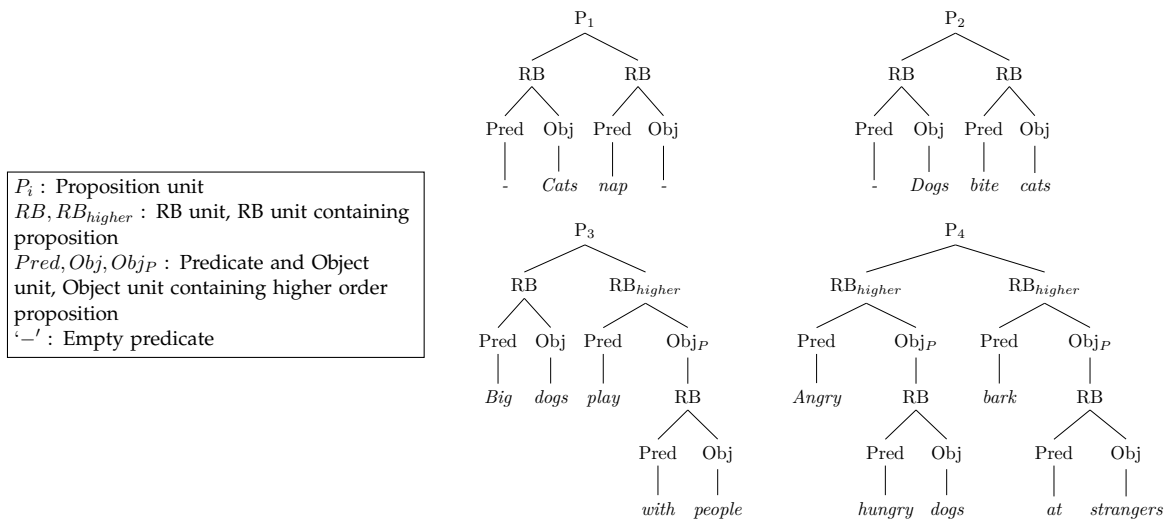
$P_i$ : Proposition unit
$RB, RB_{higher}$ : RB unit, RB unit containing proposition
$Pred, Obj, Obj_P$ : Predicate and Object unit, Object unit containing higher order proposition
'$-$' : Empty predicate

$P_1$
RB RB
Pred Obj Pred Obj
- *Cats* *nap* -

$P_2$
RB RB
Pred Obj Pred Obj
- *Dogs* *bite* *cats*

$P_3$
RB $RB_{higher}$
Pred Obj Pred $Obj_P$
*Big* *dogs* *play*
RB
Pred Obj
*with* *people*

$P_4$
$RB_{higher}$ $RB_{higher}$
Pred $Obj_P$ Pred $Obj_P$
*Angry* *bark*
RB RB
Pred Obj Pred Obj
*hungry* *dogs* *at* *strangers*